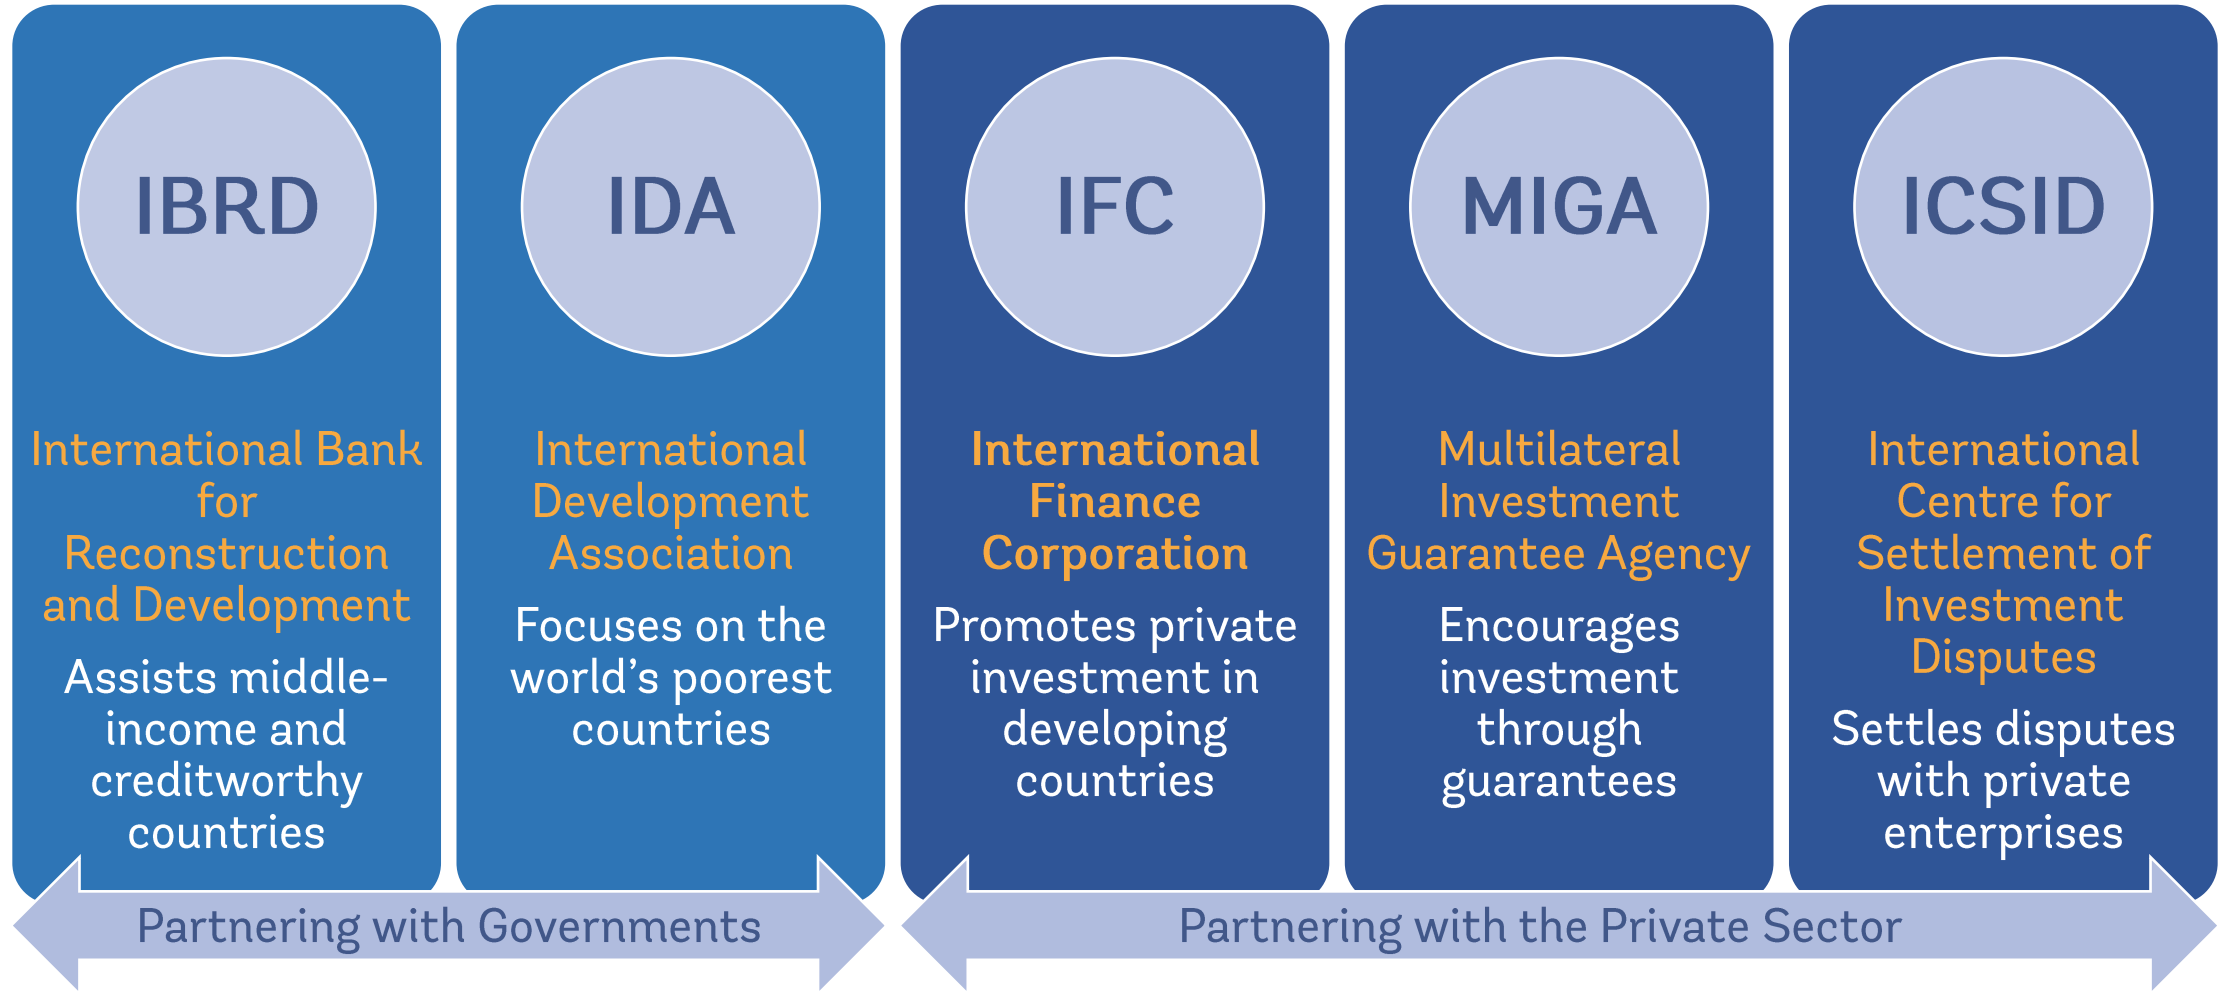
IBRD

International Bank for Reconstruction and Development

Assists middle-income and creditworthy countries

IDA

International Development Association

Focuses on the world's poorest countries

IFC

International Finance Corporation

Promotes private investment in developing countries

MIGA

Multilateral Investment Guarantee Agency

Encourages investment through guarantees

ICSID

International Centre for Settlement of Investment Disputes

Settles disputes with private enterprises

Partnering with Governments

Partnering with the Private Sector